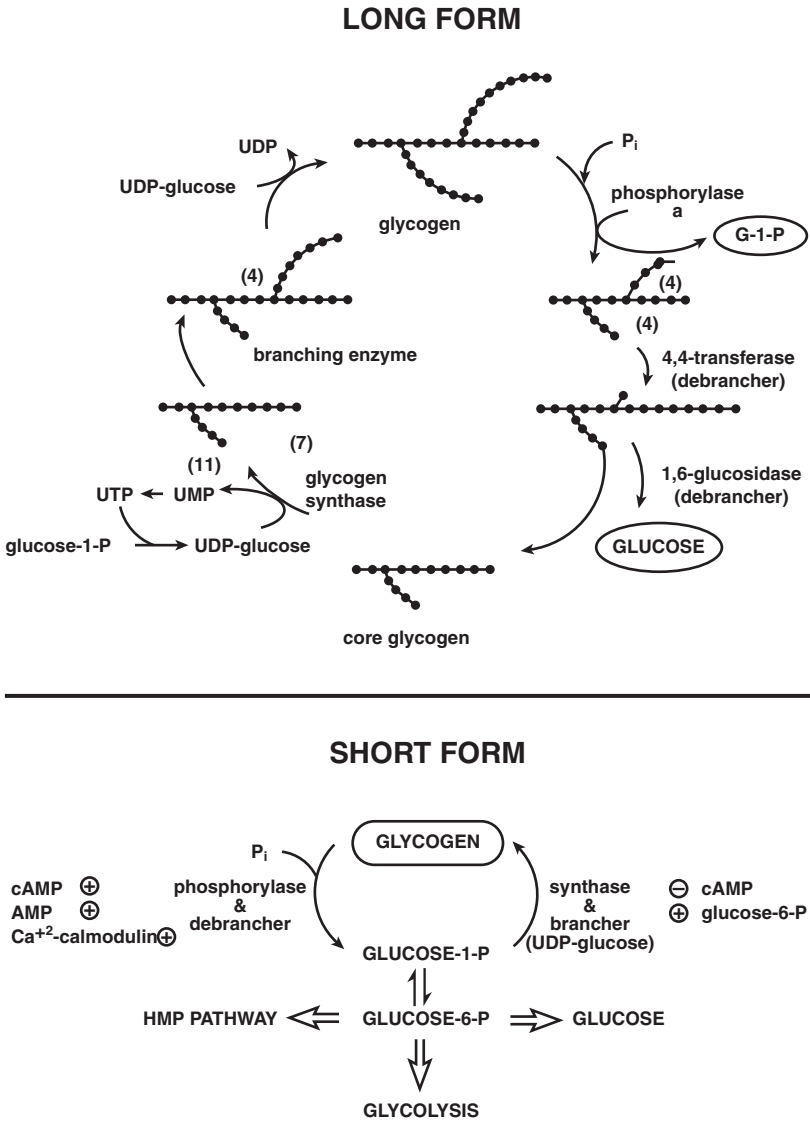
LONG FORM

UDP

UDP-glucose

glycogen

$P_i$

phosphorylase a

G-1-P

(4)

branching enzyme

(4)

(4)

4,4-transferase (debrancher)

(7)

(11)

UTP

UMP

glycogen synthase

glucose-1-P

UDP-glucose

1,6-glucosidase (debrancher)

GLUCOSE

core glycogen

SHORT FORM

$P_i$

GLYCOGEN

cAMP ⊕
AMP ⊕
$Ca^{+2}$-calmodulin⊕

phosphorylase & debrancher

synthase & brancher (UDP-glucose)

⊖ cAMP
⊕ glucose-6-P

GLUCOSE-1-P

HMP PATHWAY

GLUCOSE-6-P

GLUCOSE

GLYCOLYSIS